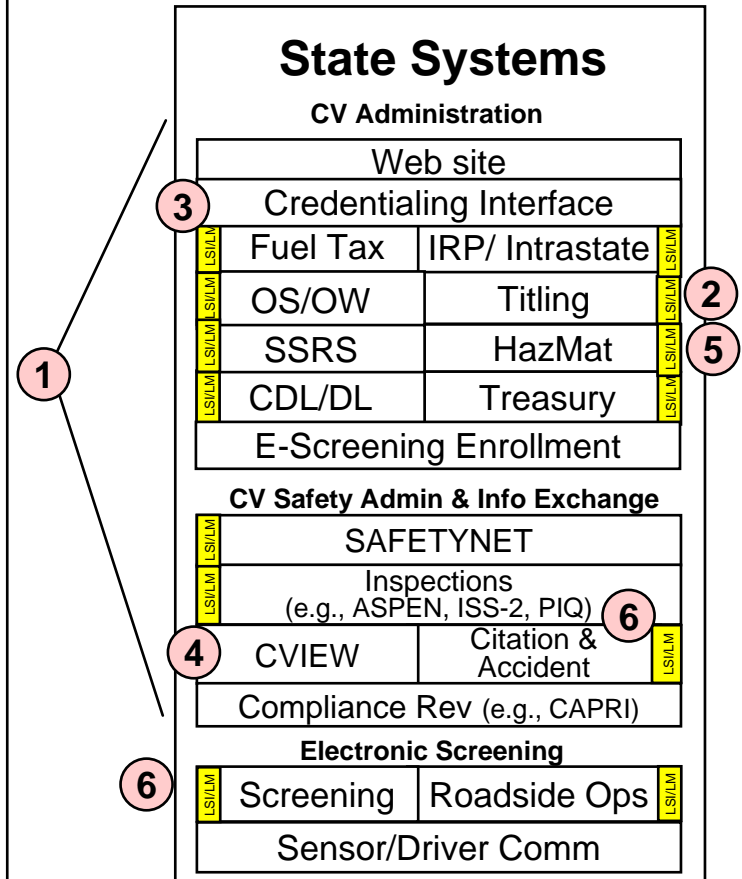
State Systems

CV Administration

Web site

3 Credentialing Interface

LSI/LM Fuel Tax | IRP/ Intrastate LSI/LM

LSI/LM OS/OW | Titling LSI/LM 2

LSI/LM SSRS | HazMat LSI/LM 5

LSI/LM CDL/DL | Treasury LSI/LM

E-Screening Enrollment

1

CV Safety Admin & Info Exchange

LSI/LM SAFETYNET

LSI/LM Inspections (e.g., ASPEN, ISS-2, PIQ) 6

4 CVIEW | Citation & Accident LSI/LM

Compliance Rev (e.g., CAPRI)

Electronic Screening

6 LSI/LM Screening | Roadside Ops LSI/LM

Sensor/Driver Comm